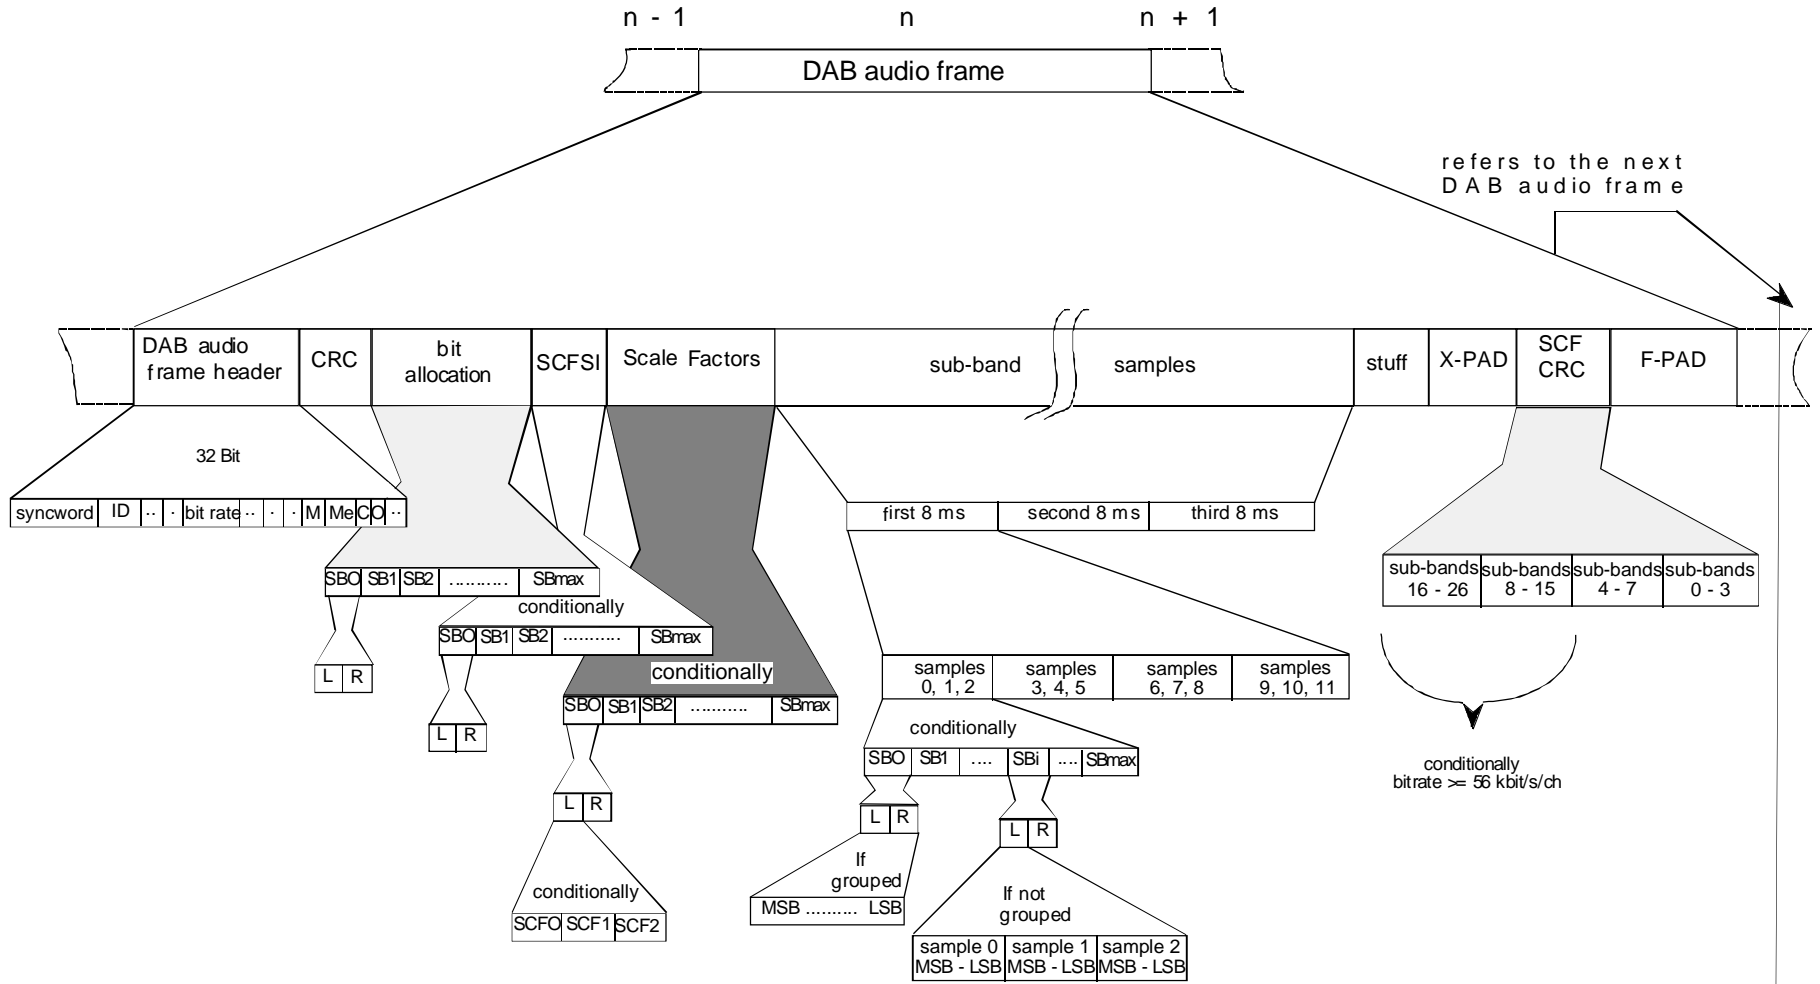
n - 1
n
n + 1

DAB audio frame

refers to the next DAB audio frame

DAB audio frame header
CRC
bit allocation
SCFSI
Scale Factors
sub-band
samples
stuff
X-PAD
SCF CRC
F-PAD

32 Bit

| syncword | ID | .. | . | bit rate | .. | . | . | M | Me | CO | .. |
|---|---|---|---|---|---|---|---|---|---|---|---|

| SBO | SB1 | SB2 | .......... | SBmax |
|---|---|---|---|---|

L R

conditionally

| SBO | SB1 | SB2 | .......... | SBmax |
|---|---|---|---|---|

L R

conditionally

| SBO | SB1 | SB2 | .......... | SBmax |
|---|---|---|---|---|

L R

conditionally

| SCFO | SCF1 | SCF2 |
|---|---|---|

| first 8 ms | second 8 ms | third 8 ms |
|---|---|---|

| samples 0, 1, 2 | samples 3, 4, 5 | samples 6, 7, 8 | samples 9, 10, 11 |
|---|---|---|---|

conditionally

| SBO | SB1 | .... | SBi | .... | SBmax |
|---|---|---|---|---|---|

L R

If grouped

MSB .......... LSB

L R

If not grouped

| sample 0 MSB - LSB | sample 1 MSB - LSB | sample 2 MSB - LSB |
|---|---|---|

| sub-bands 16 - 26 | sub-bands 8 - 15 | sub-bands 4 - 7 | sub-bands 0 - 3 |
|---|---|---|---|

conditionally
bitrate >= 56 kbit/s/ch